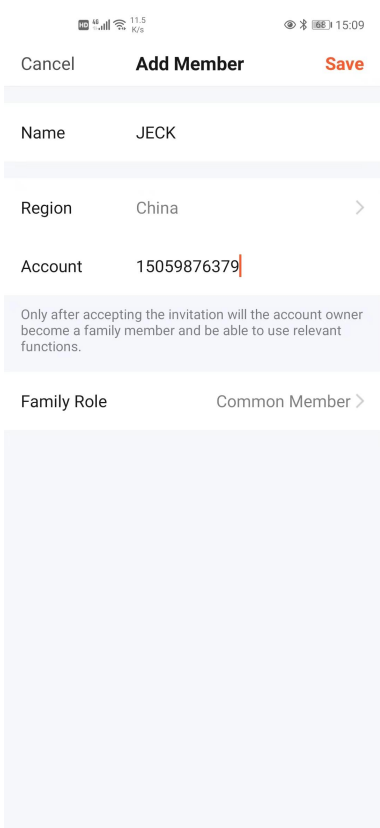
HD 4G 11.5 K/s 68 15:09

Cancel
Add Member
Save

Name
JECK

Region
China

Account
15059876379

Only after accepting the invitation will the account owner become a family member and be able to use relevant functions.

Family Role
Common Member